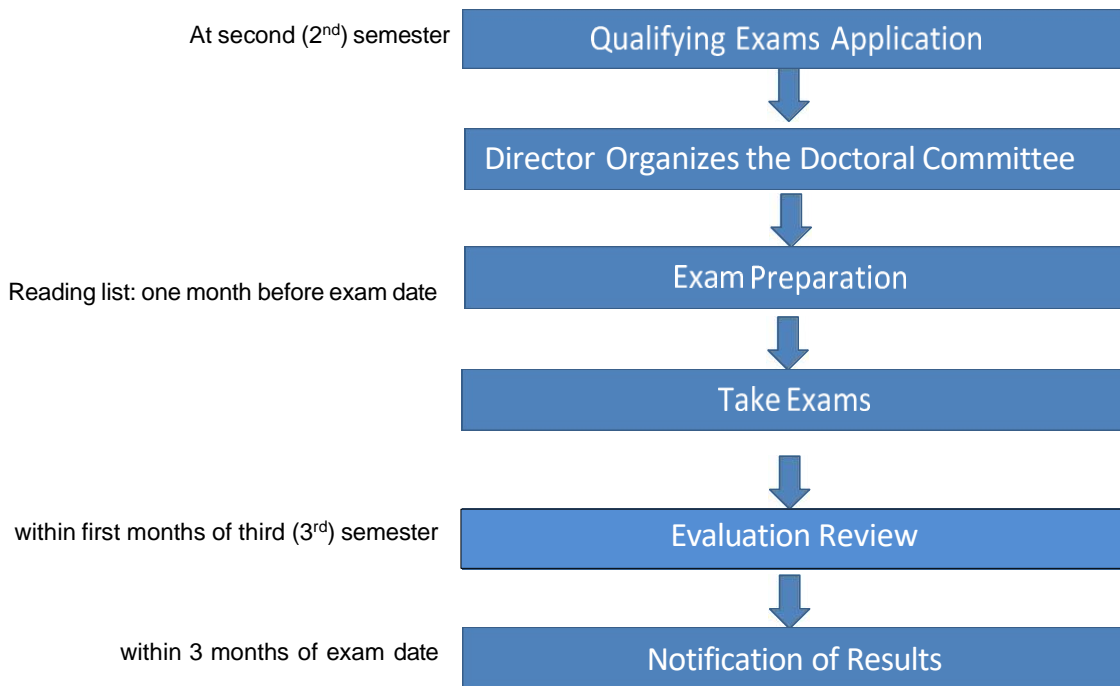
At second (2$^{nd}$) semester

Qualifying Exams Application

Director Organizes the Doctoral Committee

Reading list: one month before exam date

Exam Preparation

Take Exams

within first months of third (3$^{rd}$) semester

Evaluation Review

within 3 months of exam date

Notification of Results